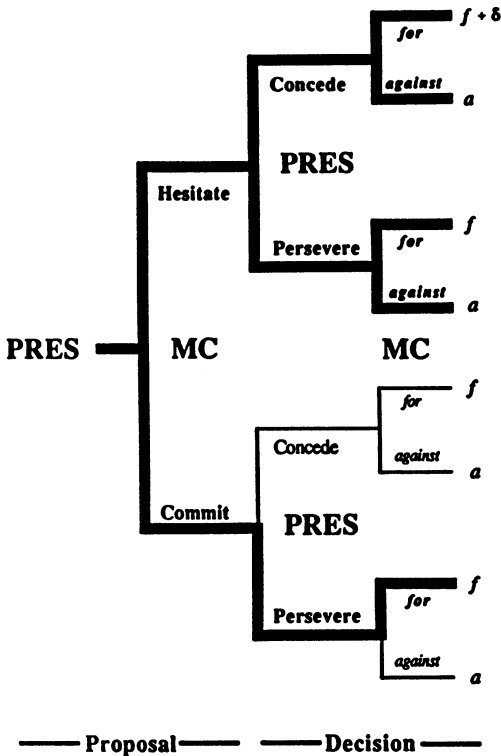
PRES

MC

Hesitate

Commit

PRES

Concede

Persevere

PRES

Concede

Persevere

MC

for

against

for

against

for

against

for

against

$f+\delta$

$a$

$f$

$a$

$f$

$a$

$f$

$a$

Proposal

Decision